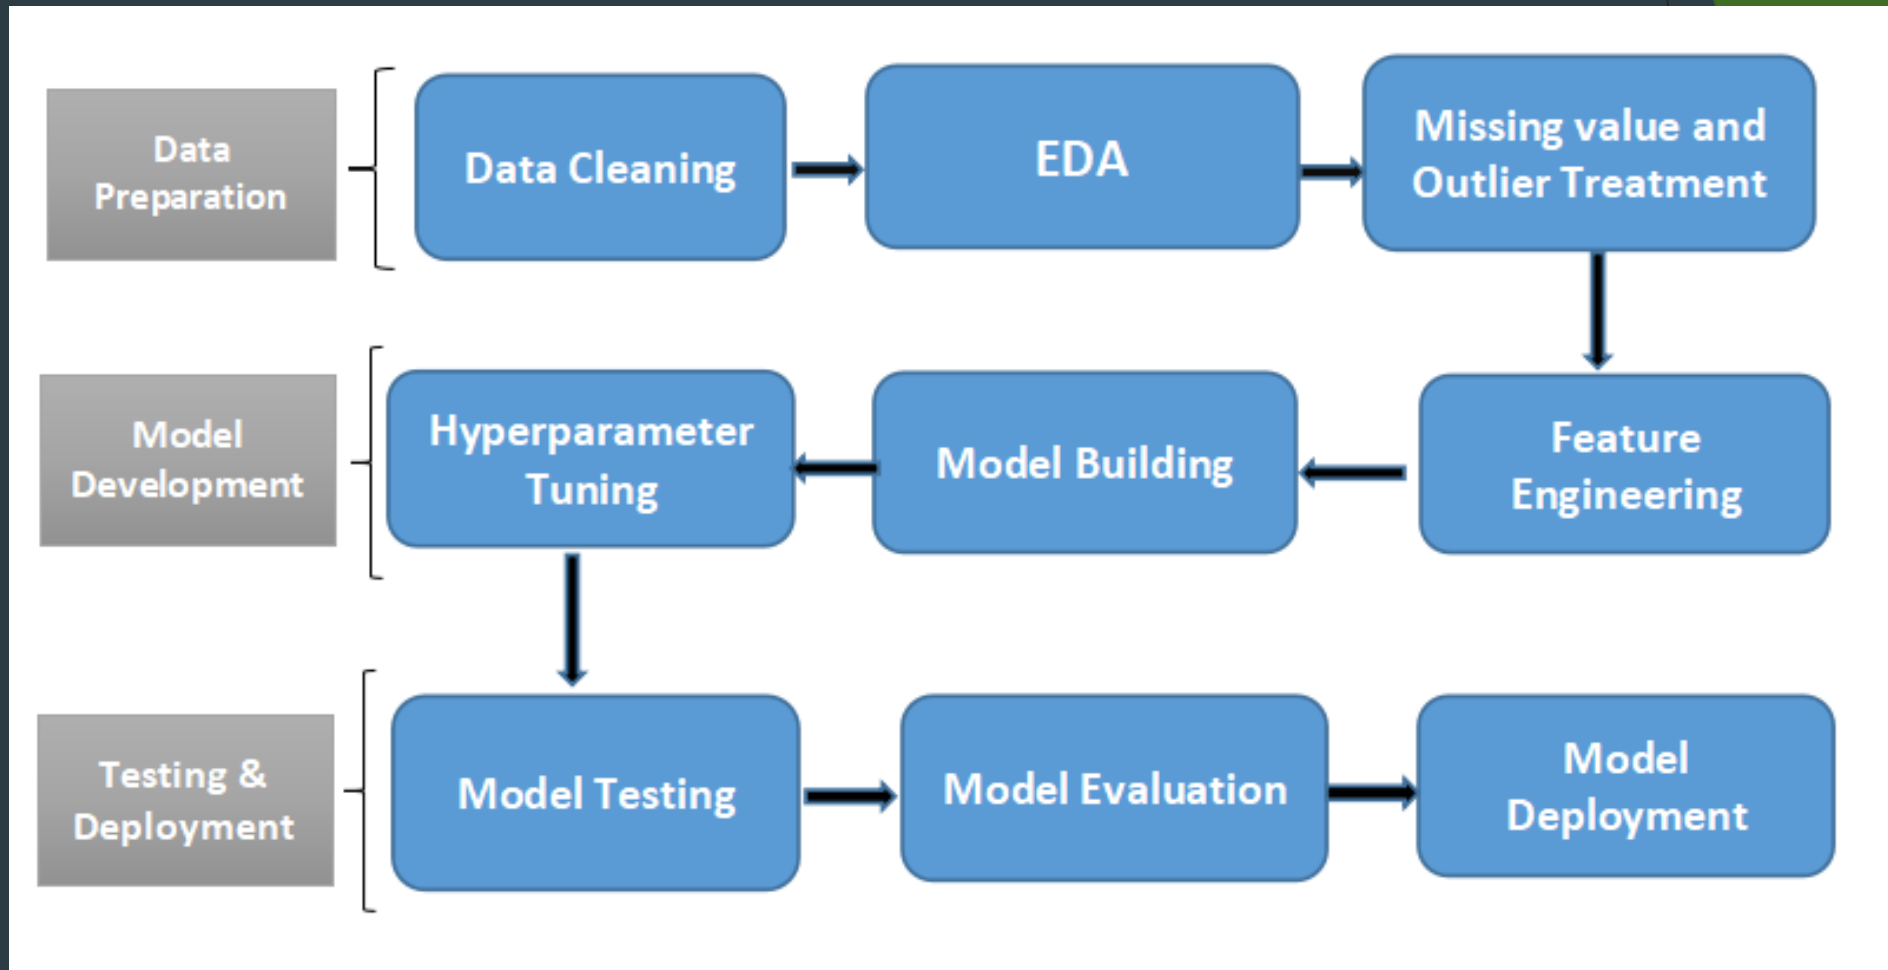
Data Preparation

Data Cleaning

EDA

Missing value and Outlier Treatment

Model Development

Hyperparameter Tuning

Model Building

Feature Engineering

Testing & Deployment

Model Testing

Model Evaluation

Model Deployment